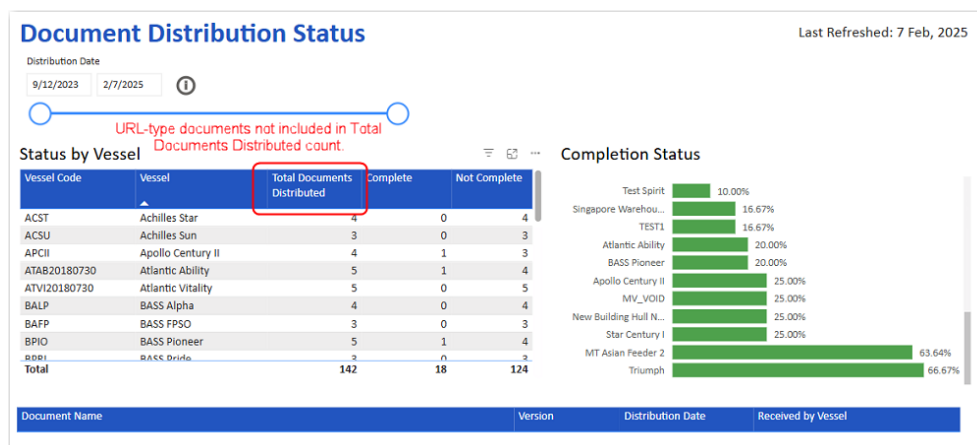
Document Distribution Status

Last Refreshed: 7 Feb, 2025

Distribution Date

9/12/2023

2/7/2025

URL-type documents not included in Total Documents Distributed count.

Status by Vessel

| Vessel Code | Vessel | Total Documents Distributed | Complete | Not Complete |
|---|---|---|---|---|
| ACST | Achilles Star | 4 | 0 | 4 |
| ACSU | Achilles Sun | 3 | 0 | 3 |
| APCII | Apollo Century II | 4 | 1 | 3 |
| ATAB20180730 | Atlantic Ability | 5 | 1 | 4 |
| ATVI20180730 | Atlantic Vitality | 5 | 0 | 5 |
| BALP | BASS Alpha | 4 | 0 | 4 |
| BAFP | BASS FPSO | 3 | 0 | 3 |
| BPIO | BASS Pioneer | 5 | 1 | 4 |
| BPRI | BASS Pride | 3 | 0 | 3 |
| Total | | 142 | 18 | 124 |

Completion Status

Test Spirit 10.00%
Singapore Warehou... 16.67%
TEST1 16.67%
Atlantic Ability 20.00%
BASS Pioneer 20.00%
Apollo Century II 25.00%
MV_VOID 25.00%
New Building Hull N... 25.00%
Star Century I 25.00%
MT Asian Feeder 2 63.64%
Triumph 66.67%

| Document Name | Version | Distribution Date | Received by Vessel |
|---|---|---|---|